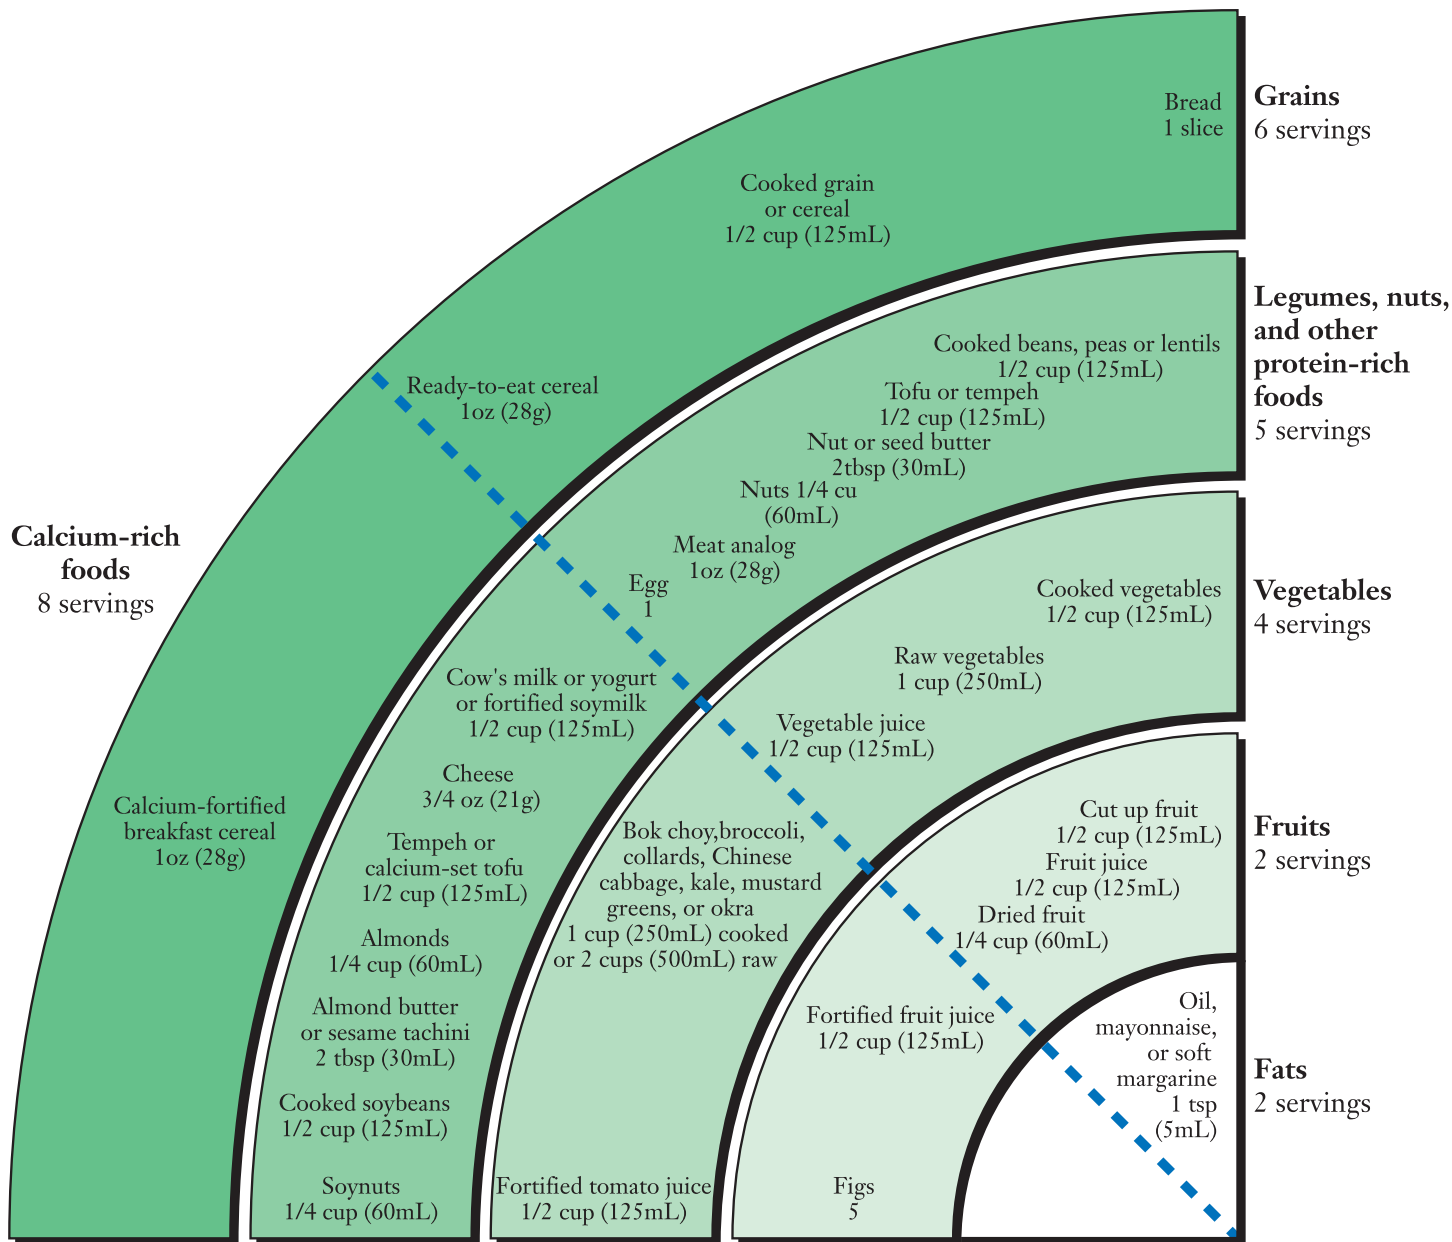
Grains
6 servings

Legumes, nuts, and other protein-rich foods
5 servings

Vegetables
4 servings

Fruits
2 servings

Fats
2 servings

Calcium-rich foods
8 servings

Bread
1 slice

Cooked grain or cereal
1/2 cup (125mL)

Ready-to-eat cereal
1oz (28g)

Calcium-fortified breakfast cereal
1oz (28g)

Cooked beans, peas or lentils
1/2 cup (125mL)

Tofu or tempeh
1/2 cup (125mL)

Nut or seed butter
2tbsp (30mL)

Nuts 1/4 cu
(60mL)

Meat analog
1oz (28g)

Egg
1

Cow's milk or yogurt or fortified soymilk
1/2 cup (125mL)

Cheese
3/4 oz (21g)

Tempeh or calcium-set tofu
1/2 cup (125mL)

Almonds
1/4 cup (60mL)

Almond butter or sesame tachini
2 tbsp (30mL)

Cooked soybeans
1/2 cup (125mL)

Soynuts
1/4 cup (60mL)

Cooked vegetables
1/2 cup (125mL)

Raw vegetables
1 cup (250mL)

Vegetable juice
1/2 cup (125mL)

Bok choy,broccoli, collards, Chinese cabbage, kale, mustard greens, or okra
1 cup (250mL) cooked or 2 cups (500mL) raw

Fortified tomato juice
1/2 cup (125mL)

Cut up fruit
1/2 cup (125mL)

Fruit juice
1/2 cup (125mL)

Dried fruit
1/4 cup (60mL)

Fortified fruit juice
1/2 cup (125mL)

Figs
5

Oil, mayonnaise, or soft margarine
1 tsp
(5mL)